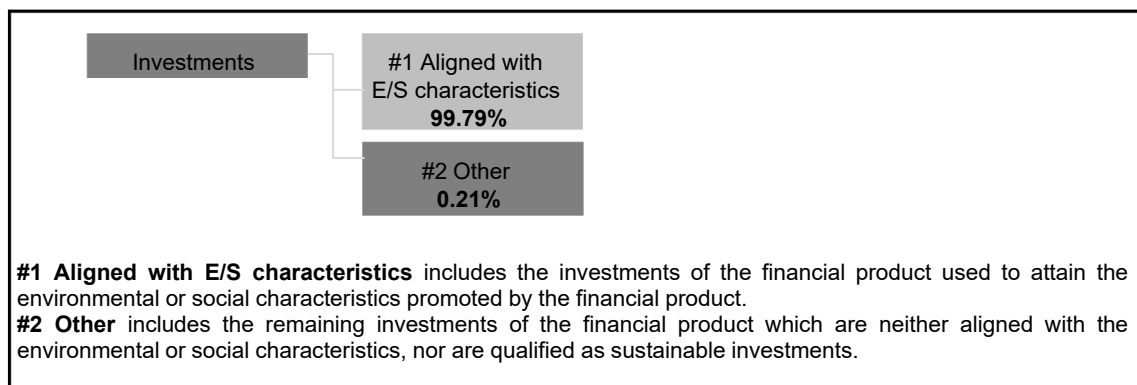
Investments

#1 Aligned with E/S characteristics
**99.79%**

#2 Other
**0.21%**

**#1 Aligned with E/S characteristics** includes the investments of the financial product used to attain the environmental or social characteristics promoted by the financial product.
**#2 Other** includes the remaining investments of the financial product which are neither aligned with the environmental or social characteristics, nor are qualified as sustainable investments.